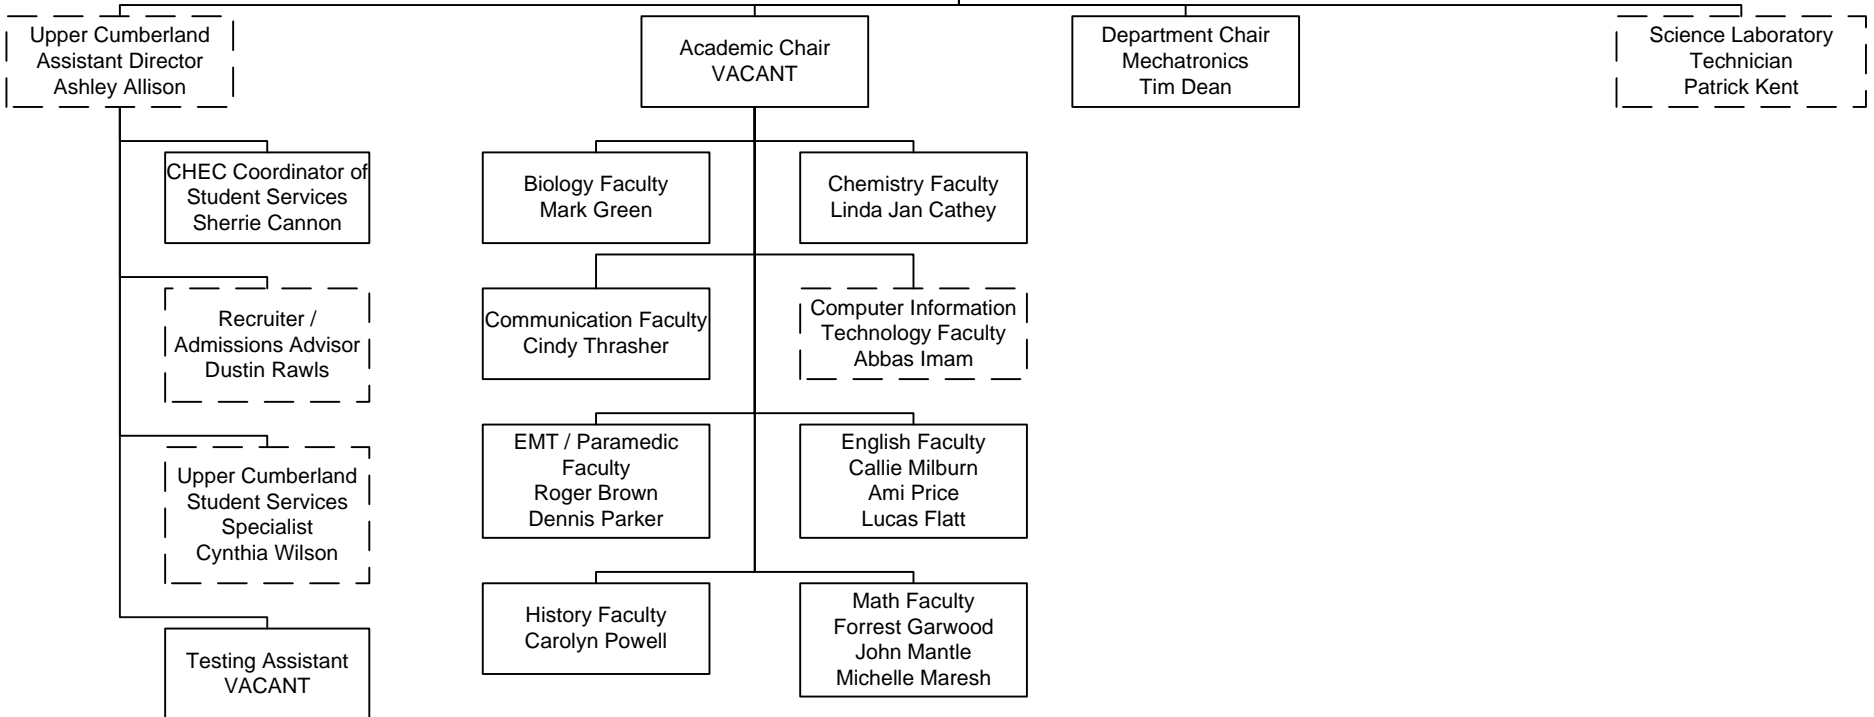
Upper Cumberland Assistant Director Ashley Allison

CHEC Coordinator of Student Services Sherrie Cannon

Recruiter / Admissions Advisor Dustin Rawls

Upper Cumberland Student Services Specialist Cynthia Wilson

Testing Assistant VACANT

Academic Chair VACANT

Biology Faculty Mark Green

Chemistry Faculty Linda Jan Cathey

Communication Faculty Cindy Thrasher

Computer Information Technology Faculty Abbas Imam

EMT / Paramedic Faculty Roger Brown Dennis Parker

English Faculty Callie Milburn Ami Price Lucas Flatt

History Faculty Carolyn Powell

Math Faculty Forrest Garwood John Mantle Michelle Maresh

Department Chair Mechatronics Tim Dean

Science Laboratory Technician Patrick Kent